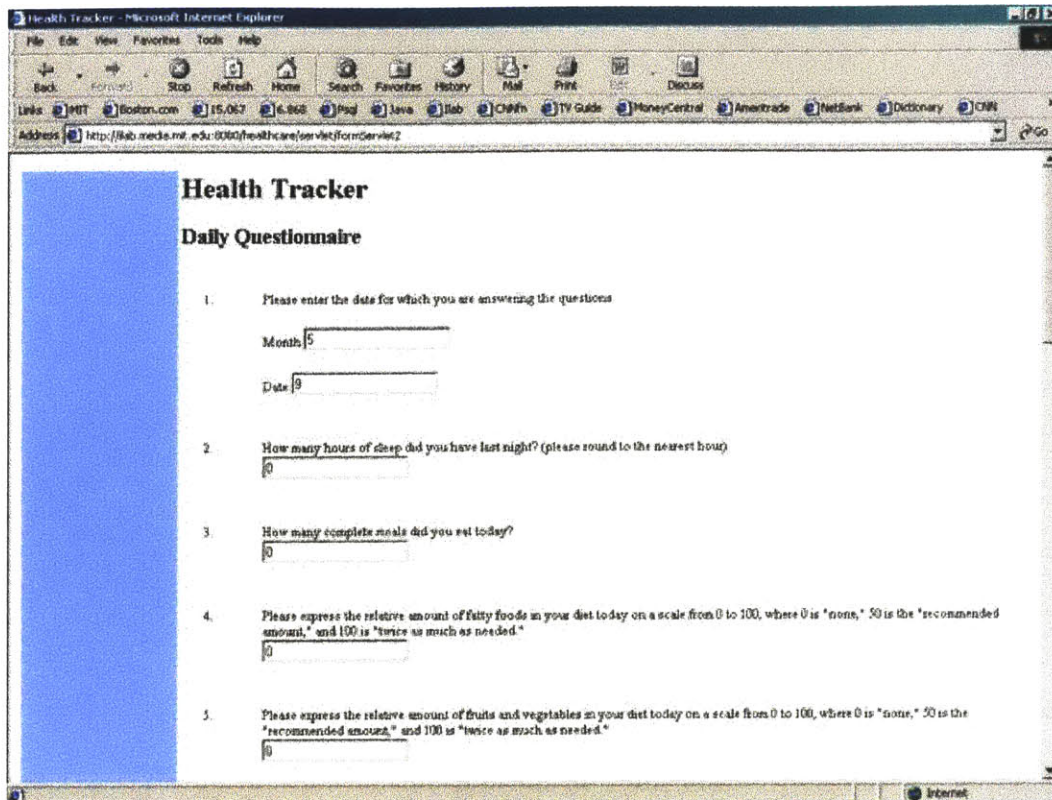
Health Tracker - Microsoft Internet Explorer

File Edit View Favorites Tools Help

Back Forward Stop Refresh Home Search Favorites History Mail Print Edit Discuss

Links MIT Boston.com 15.067 6.868 Psql Java Ilab CNNfn TV Guide MoneyCentral Ameritrade NetBank Dictionary CNN

Address http://ilab.media.mit.edu:8080/healthcare/servlet/formServlet2

Go

Health Tracker

Daily Questionnaire

1. Please enter the date for which you are answering the questions

Month 5

Date 9

2. How many hours of sleep did you have last night? (please round to the nearest hour)

0

3. How many complete meals did you eat today?

0

4. Please express the relative amount of fatty foods in your diet today on a scale from 0 to 100, where 0 is "none," 50 is the "recommended amount," and 100 is "twice as much as needed."

0

5. Please express the relative amount of fruits and vegetables in your diet today on a scale from 0 to 100, where 0 is "none," 50 is the "recommended amount," and 100 is "twice as much as needed."

0

Internet